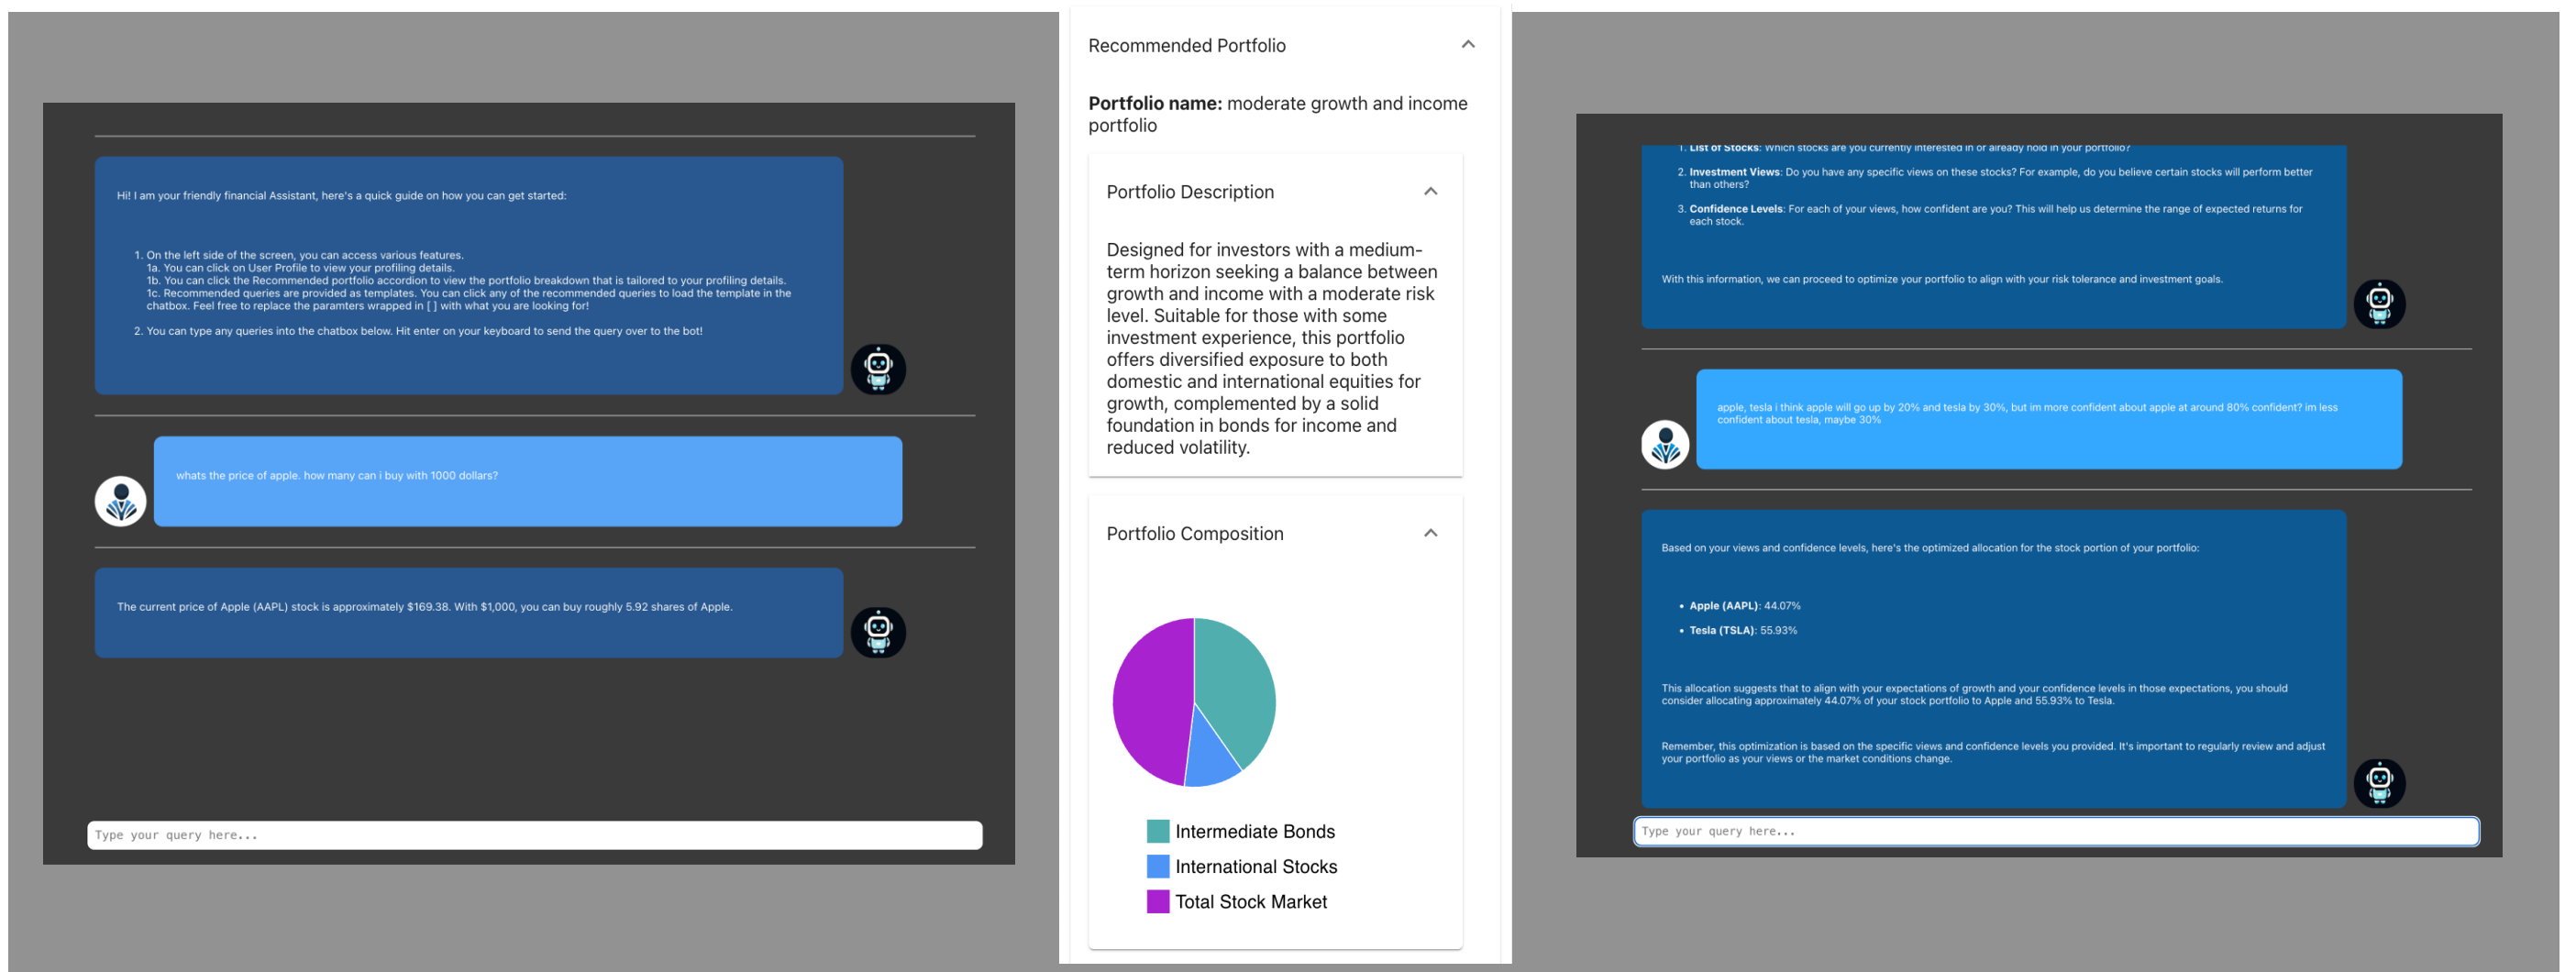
Hi! I am your friendly financial Assistant, here's a quick guide on how you can get started:

1. On the left side of the screen, you can access various features.
1a. You can click on User Profile to view your profiling details.
1b. You can click the Recommended portfolio accordion to view the portfolio breakdown that is tailored to your profiling details.
1c. Recommended queries are provided as templates. You can click any of the recommended queries to load the template in the chatbox. Feel free to replace the paramters wrapped in [ ] with what you are looking for!
2. You can type any queries into the chatbox below. Hit enter on your keyboard to send the query over to the bot!

whats the price of apple. how many can i buy with 1000 dollars?

The current price of Apple (AAPL) stock is approximately $169.38. With $1,000, you can buy roughly 5.92 shares of Apple.

Type your query here...

Recommended Portfolio

**Portfolio name:** moderate growth and income portfolio

Portfolio Description

Designed for investors with a medium-term horizon seeking a balance between growth and income with a moderate risk level. Suitable for those with some investment experience, this portfolio offers diversified exposure to both domestic and international equities for growth, complemented by a solid foundation in bonds for income and reduced volatility.

Portfolio Composition

Intermediate Bonds
International Stocks
Total Stock Market

1. **List of Stocks**: Which stocks are you currently interested in or already hold in your portfolio?
2. **Investment Views**: Do you have any specific views on these stocks? For example, do you believe certain stocks will perform better than others?
3. **Confidence Levels**: For each of your views, how confident are you? This will help us determine the range of expected returns for each stock.

With this information, we can proceed to optimize your portfolio to align with your risk tolerance and investment goals.

apple, tesla i think apple will go up by 20% and tesla by 30%, but im more confident about apple at around 80% confident? im less confident about tesla, maybe 30%

Based on your views and confidence levels, here's the optimized allocation for the stock portion of your portfolio:

• **Apple (AAPL)**: 44.07%
• **Tesla (TSLA)**: 55.93%

This allocation suggests that to align with your expectations of growth and your confidence levels in those expectations, you should consider allocating approximately 44.07% of your stock portfolio to Apple and 55.93% to Tesla.

Remember, this optimization is based on the specific views and confidence levels you provided. It's important to regularly review and adjust your portfolio as your views or the market conditions change.

Type your query here...